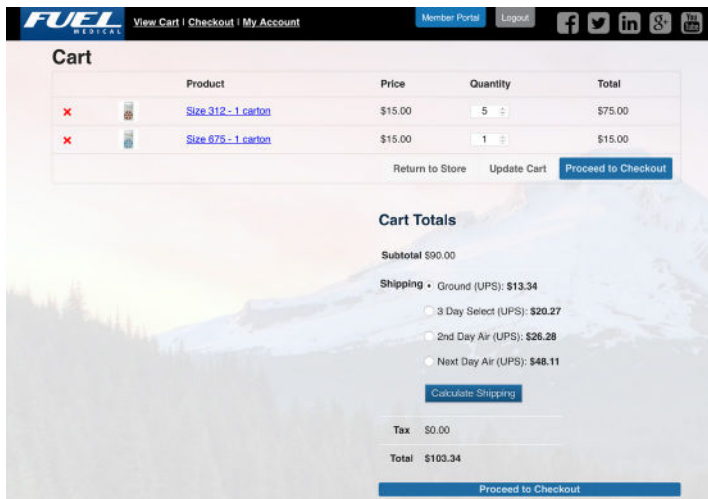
FUEL MEDICAL

View Cart | Checkout | My Account

Member Portal

Logout

f in 8+ You Tube

Cart

| | | Product | Price | Quantity | Total |
|---|---|---|---|---|---|
| × | | Size 312 - 1 carton | \$15.00 | 5 | \$75.00 |
| × | | Size 675 - 1 carton | \$15.00 | 1 | \$15.00 |

Return to Store Update Cart Proceed to Checkout

Cart Totals

Subtotal \$90.00

Shipping • Ground (UPS): \$13.34

3 Day Select (UPS): \$20.27

2nd Day Air (UPS): \$26.28

Next Day Air (UPS): \$48.11

Calculate Shipping

Tax \$0.00

Total \$103.34

Proceed to Checkout